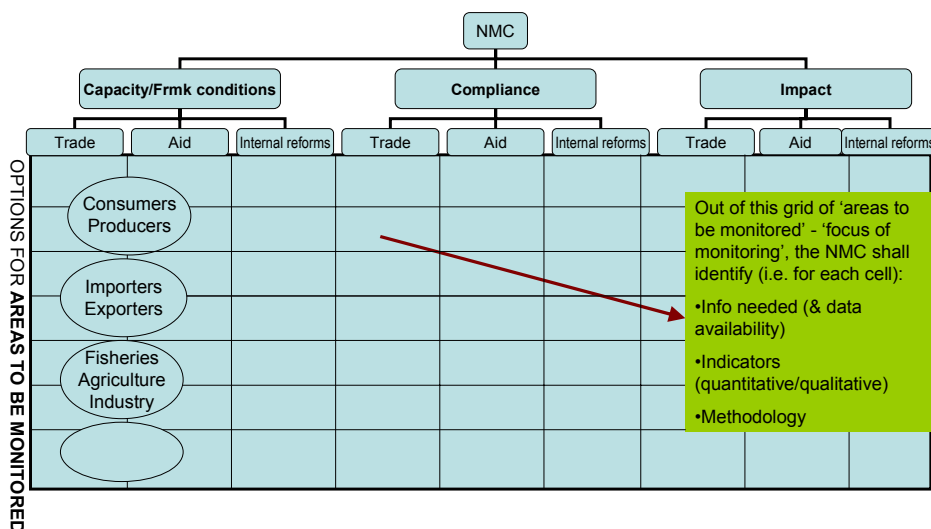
NMC

Capacity/Frmk conditions

Compliance

Impact

Trade

Aid

Internal reforms

Trade

Aid

Internal reforms

Trade

Aid

Internal reforms

OPTIONS FOR AREAS TO BE MONITORED

Consumers Producers

Importers Exporters

Fisheries Agriculture Industry

Out of this grid of 'areas to be monitored' - 'focus of monitoring', the NMC shall identify (i.e. for each cell):

•Info needed (& data availability)

•Indicators (quantitative/qualitative)

•Methodology